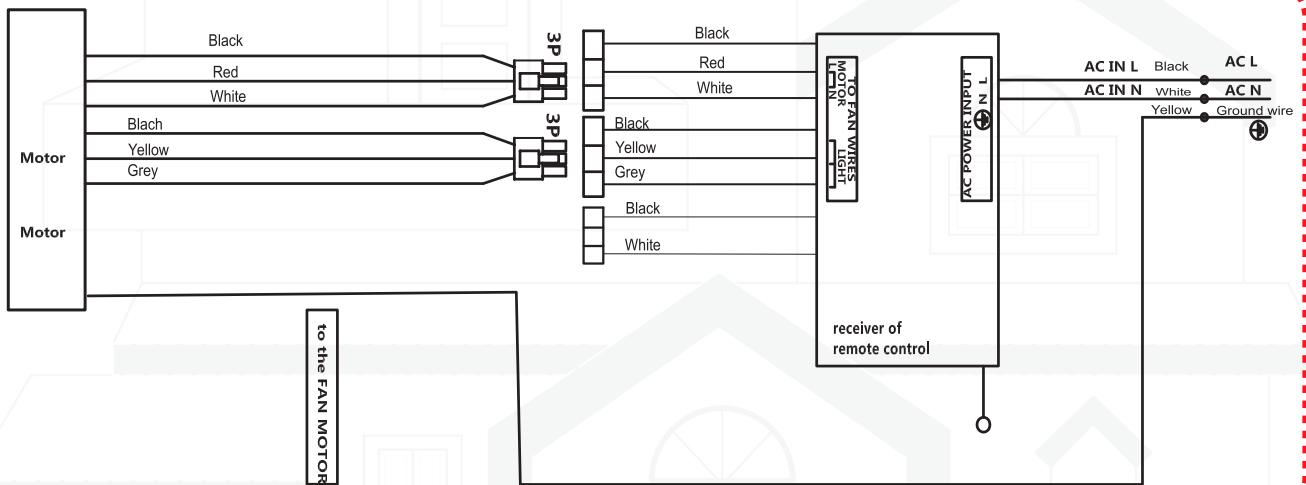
Motor

Motor

Black

Red

White

Blach

Yellow

Grey

3P

3P

Black

Red

White

Black

Yellow

Grey

Black

White

TO FAN WIRES
MOTOR
L N
LIGHT

AC POWER INPUT
L
N

receiver of
remote control

AC IN L Black AC L

AC IN N White AC N

Yellow Ground wire

to the FAN MOTOR